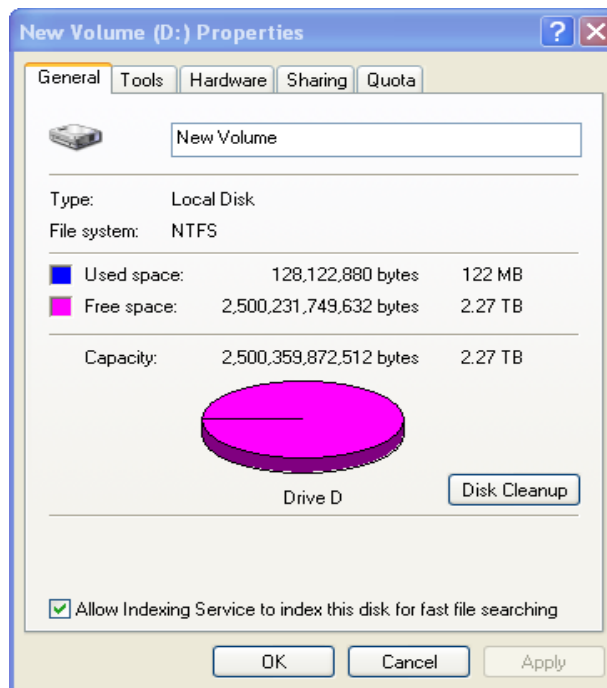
New Volume (D:) Properties

?

General | Tools | Hardware | Sharing | Quota

New Volume

| | | |
|---|---|---|
| Type: | Local Disk | |
| File system: | NTFS | |
| Used space: | 128,122,880 bytes | 122 MB |
| Free space: | 2,500,231,749,632 bytes | 2.27 TB |
| Capacity: | 2,500,359,872,512 bytes | 2.27 TB |

Drive D

Disk Cleanup

Allow Indexing Service to index this disk for fast file searching

OK

Cancel

Apply